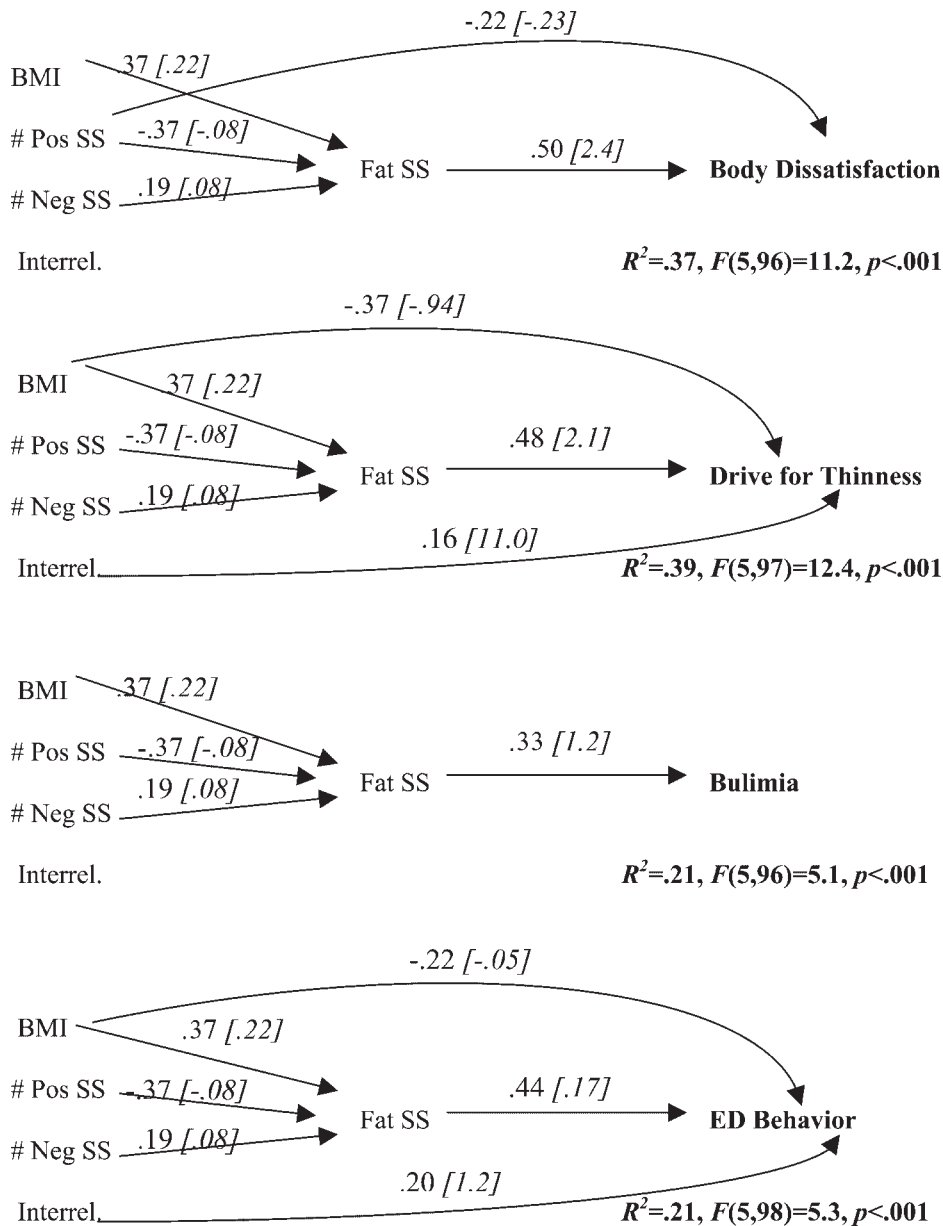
-.22 [-.23]

BMI .37 [.22]

# Pos SS -.37 [-.08]

# Neg SS .19 [.08]

Fat SS .50 [2.4] Body Dissatisfaction

Interrel.

$R^2$=.37, $F$(5,96)=11.2, $p$<.001

-.37 [-.94]

BMI 37 [.22]

# Pos SS -.37 [-.08]

# Neg SS .19 [.08]

Fat SS .48 [2.1] Drive for Thinness

.16 [11.0]

Interrel.

$R^2$=.39, $F$(5,97)=12.4, $p$<.001

BMI .37 [.22]

# Pos SS -.37 [-.08]

# Neg SS .19 [.08]

Fat SS .33 [1.2] Bulimia

Interrel.

$R^2$=.21, $F$(5,96)=5.1, $p$<.001

-.22 [-.05]

BMI .37 [.22]

# Pos SS -.37 [-.08]

# Neg SS .19 [.08]

Fat SS .44 [.17] ED Behavior

.20 [1.2]

Interrel.

$R^2$=.21, $F$(5,98)=5.3, $p$<.001